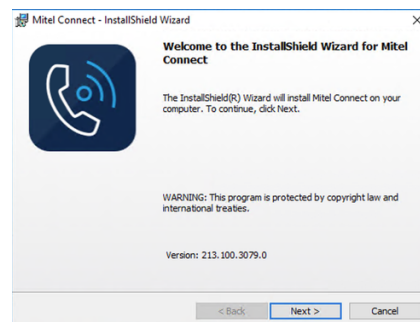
Mitel Connect - InstallShield Wizard

Welcome to the InstallShield Wizard for Mitel Connect

The InstallShield(R) Wizard will install Mitel Connect on your computer. To continue, click Next.

WARNING: This program is protected by copyright law and international treaties.

Version: 213.100.3079.0

< Back
Next >
Cancel